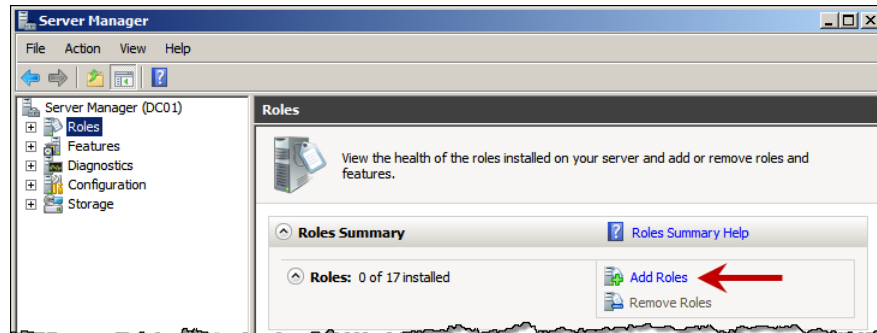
Server Manager

File Action View Help

Server Manager (DC01)
Roles
Features
Diagnostics
Configuration
Storage

Roles

View the health of the roles installed on your server and add or remove roles and features.

Roles Summary

Roles Summary Help

Roles: 0 of 17 installed

Add Roles

Remove Roles